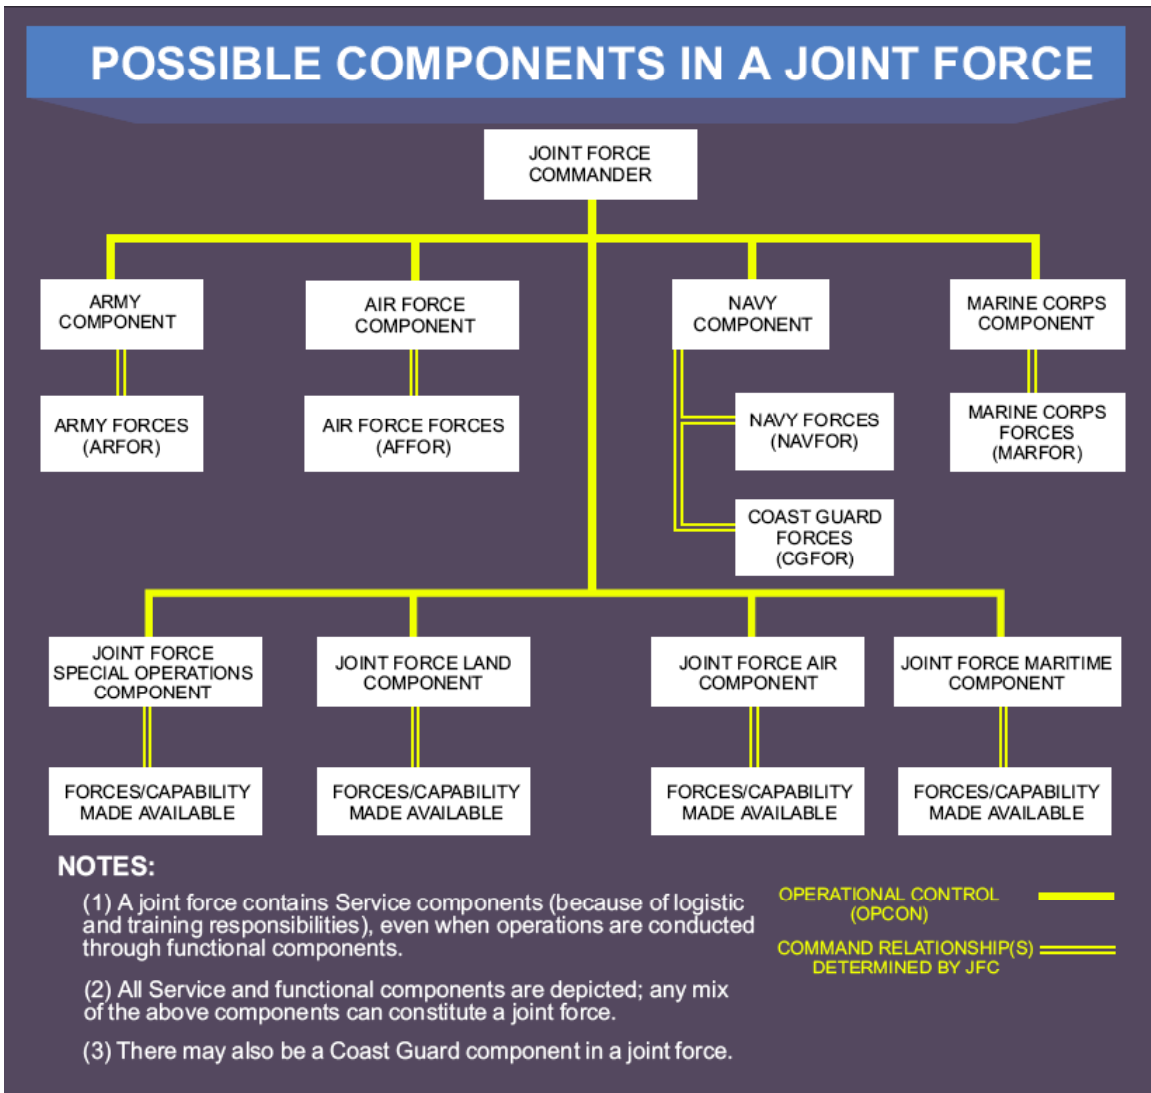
POSSIBLE COMPONENTS IN A JOINT FORCE

JOINT FORCE COMMANDER

ARMY COMPONENT

AIR FORCE COMPONENT

NAVY COMPONENT

MARINE CORPS COMPONENT

ARMY FORCES (ARFOR)

AIR FORCE FORCES (AFFOR)

NAVY FORCES (NAVFOR)

MARINE CORPS FORCES (MARFOR)

COAST GUARD FORCES (CGFOR)

JOINT FORCE SPECIAL OPERATIONS COMPONENT

JOINT FORCE LAND COMPONENT

JOINT FORCE AIR COMPONENT

JOINT FORCE MARITIME COMPONENT

FORCES/CAPABILITY MADE AVAILABLE

FORCES/CAPABILITY MADE AVAILABLE

FORCES/CAPABILITY MADE AVAILABLE

FORCES/CAPABILITY MADE AVAILABLE

NOTES:

(1) A joint force contains Service components (because of logistic and training responsibilities), even when operations are conducted through functional components.

(2) All Service and functional components are depicted; any mix of the above components can constitute a joint force.

(3) There may also be a Coast Guard component in a joint force.

OPERATIONAL CONTROL (OPCON)

COMMAND RELATIONSHIP(S) DETERMINED BY JFC